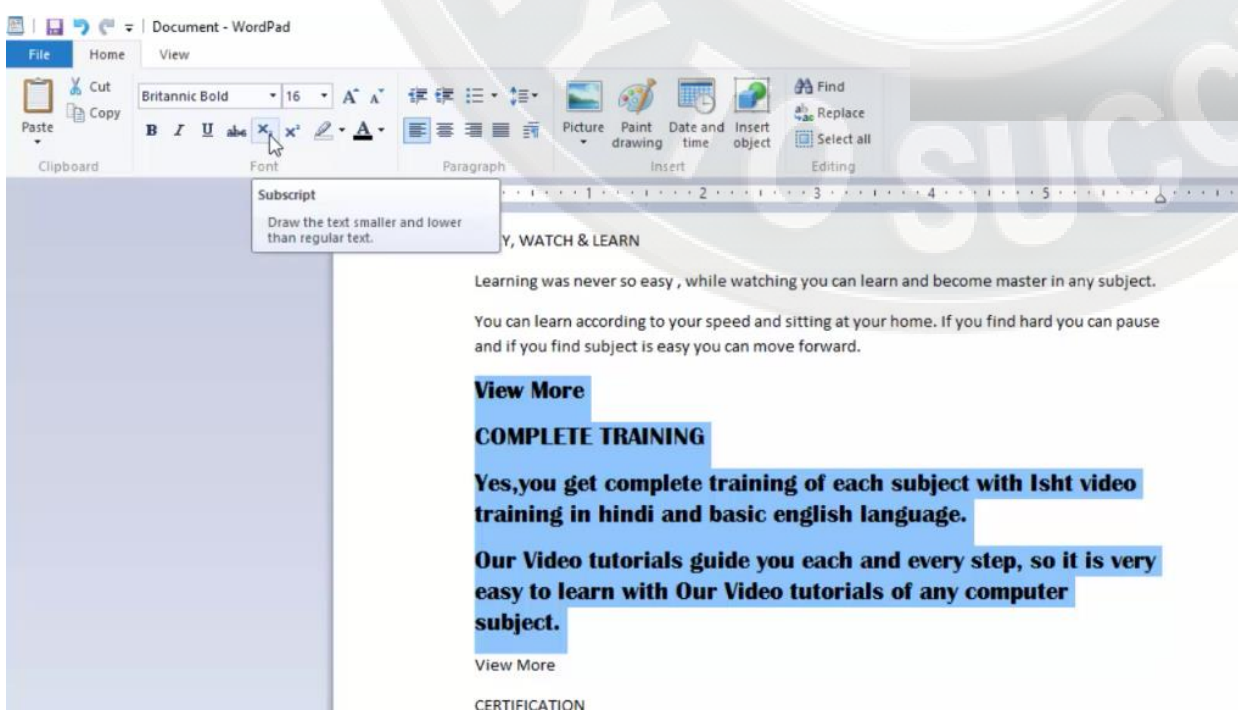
Document - WordPad

File Home View

Paste Cut Copy Clipboard

Britannic Bold 16 Font

Paragraph

Picture Paint drawing Date and time Insert object Insert

Find Replace Select all Editing

Subscript

Draw the text smaller and lower than regular text.

1 2 3 4 5

Y, WATCH & LEARN

Learning was never so easy , while watching you can learn and become master in any subject.

You can learn according to your speed and sitting at your home. If you find hard you can pause and if you find subject is easy you can move forward.

View More

COMPLETE TRAINING

Yes,you get complete training of each subject with Isht video training in hindi and basic english language.

Our Video tutorials guide you each and every step, so it is very easy to learn with Our Video tutorials of any computer subject.

View More

CERTIFICATION